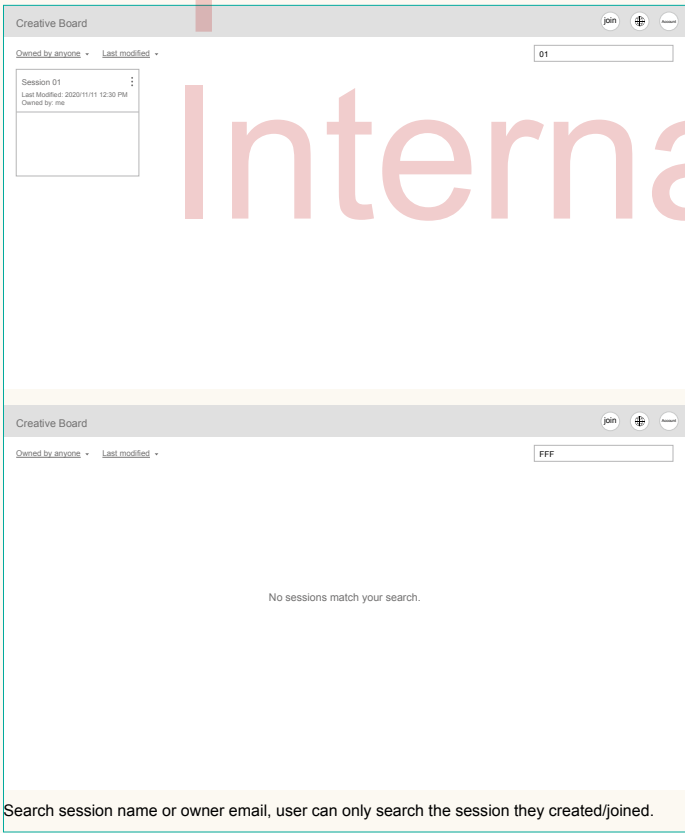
Creative Board

join

Account

Owned by anyone ▾ Last modified ▾

01

Session 01
Last Modified: 2020/11/11 12:30 PM
Owned by: me

Interna

Creative Board

join

Account

Owned by anyone ▾ Last modified ▾

FFF

No sessions match your search.

Search session name or owner email, user can only search the session they created/joined.